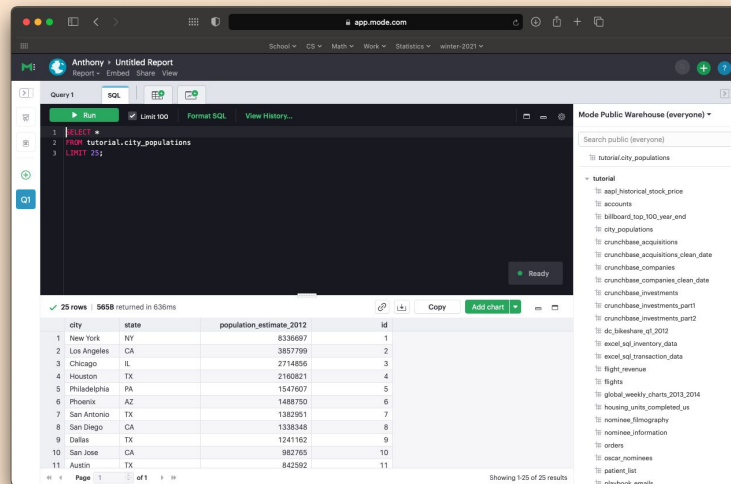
app.mode.com

School ▾ CS ▾ Math ▾ Work ▾ Statistics ▾ winter-2021 ▾

Anthony › Untitled Report
Report ▾ Embed Share View

Query 1 SQL

▶ Run ✓ Limit 100 Format SQL View History...

1 SELECT *
2 FROM tutorial.city_populations
3 LIMIT 25;

Ready

✓ 25 rows | 565B returned in 636ms Copy Add chart

| | city | state | population_estimate_2012 | id |
|---|---|---|---|---|
| 1 | New York | NY | 8336697 | 1 |
| 2 | Los Angeles | CA | 3857799 | 2 |
| 3 | Chicago | IL | 2714856 | 3 |
| 4 | Houston | TX | 2160821 | 4 |
| 5 | Philadelphia | PA | 1547607 | 5 |
| 6 | Phoenix | AZ | 1488750 | 6 |
| 7 | San Antonio | TX | 1382951 | 7 |
| 8 | San Diego | CA | 1338348 | 8 |
| 9 | Dallas | TX | 1241162 | 9 |
| 10 | San Jose | CA | 982765 | 10 |
| 11 | Austin | TX | 842592 | 11 |

Page 1 of 1

Showing 1-25 of 25 results

Mode Public Warehouse (everyone) ▾

Search public (everyone)

tutorial.city_populations

tutorial
aapl_historical_stock_price
accounts
billboard_top_100_year_end
city_populations
crunchbase_acquisitions
crunchbase_acquisitions_clean_date
crunchbase_companies
crunchbase_companies_clean_date
crunchbase_investments
crunchbase_investments_part1
crunchbase_investments_part2
dc_bikeshare_q1_2012
excel_sql_inventory_data
excel_sql_transaction_data
flight_revenue
flights
global_weekly_charts_2013_2014
housing_units_completed_us
nominee_filmography
nominee_information
orders
oscar_nominees
patient_list
playbook_emails

Q1